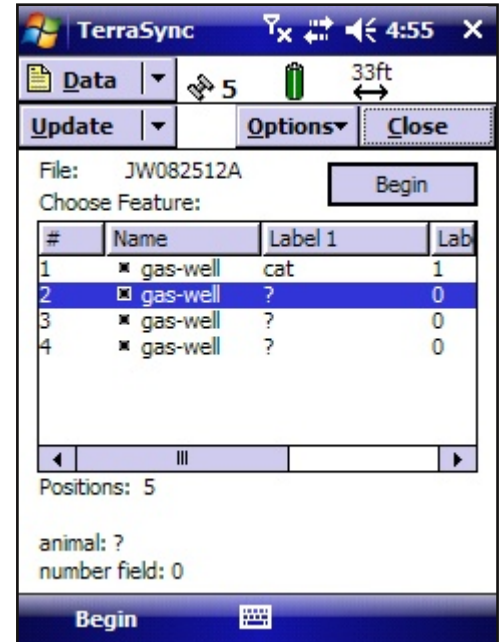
TerraSync 4:55 ×

Data 5 33ft

Update Options Close

File: JW082512A
Choose Feature:

Begin

| # | Name | Label 1 | Lab |
|---|---|---|---|
| 1 | gas-well | cat | 1 |
| 2 | gas-well | ? | 0 |
| 3 | gas-well | ? | 0 |
| 4 | gas-well | ? | 0 |

Positions: 5

animal: ?
number field: 0

Begin